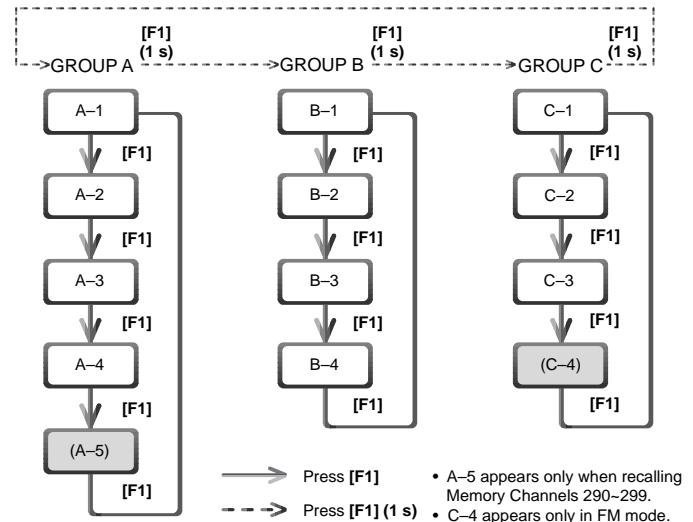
[F1]
(1 s)
GROUP A

[F1]
(1 s)
GROUP B

[F1]
(1 s)
GROUP C

A–1
[F1]
A–2
[F1]
A–3
[F1]
A–4
[F1]
(A–5)
[F1]

B–1
[F1]
B–2
[F1]
B–3
[F1]
B–4
[F1]

C–1
[F1]
C–2
[F1]
C–3
[F1]
(C–4)
[F1]

Press **[F1]**
Press **[F1] (1 s)**

• A–5 appears only when recalling Memory Channels 290~299.
• C–4 appears only in FM mode.